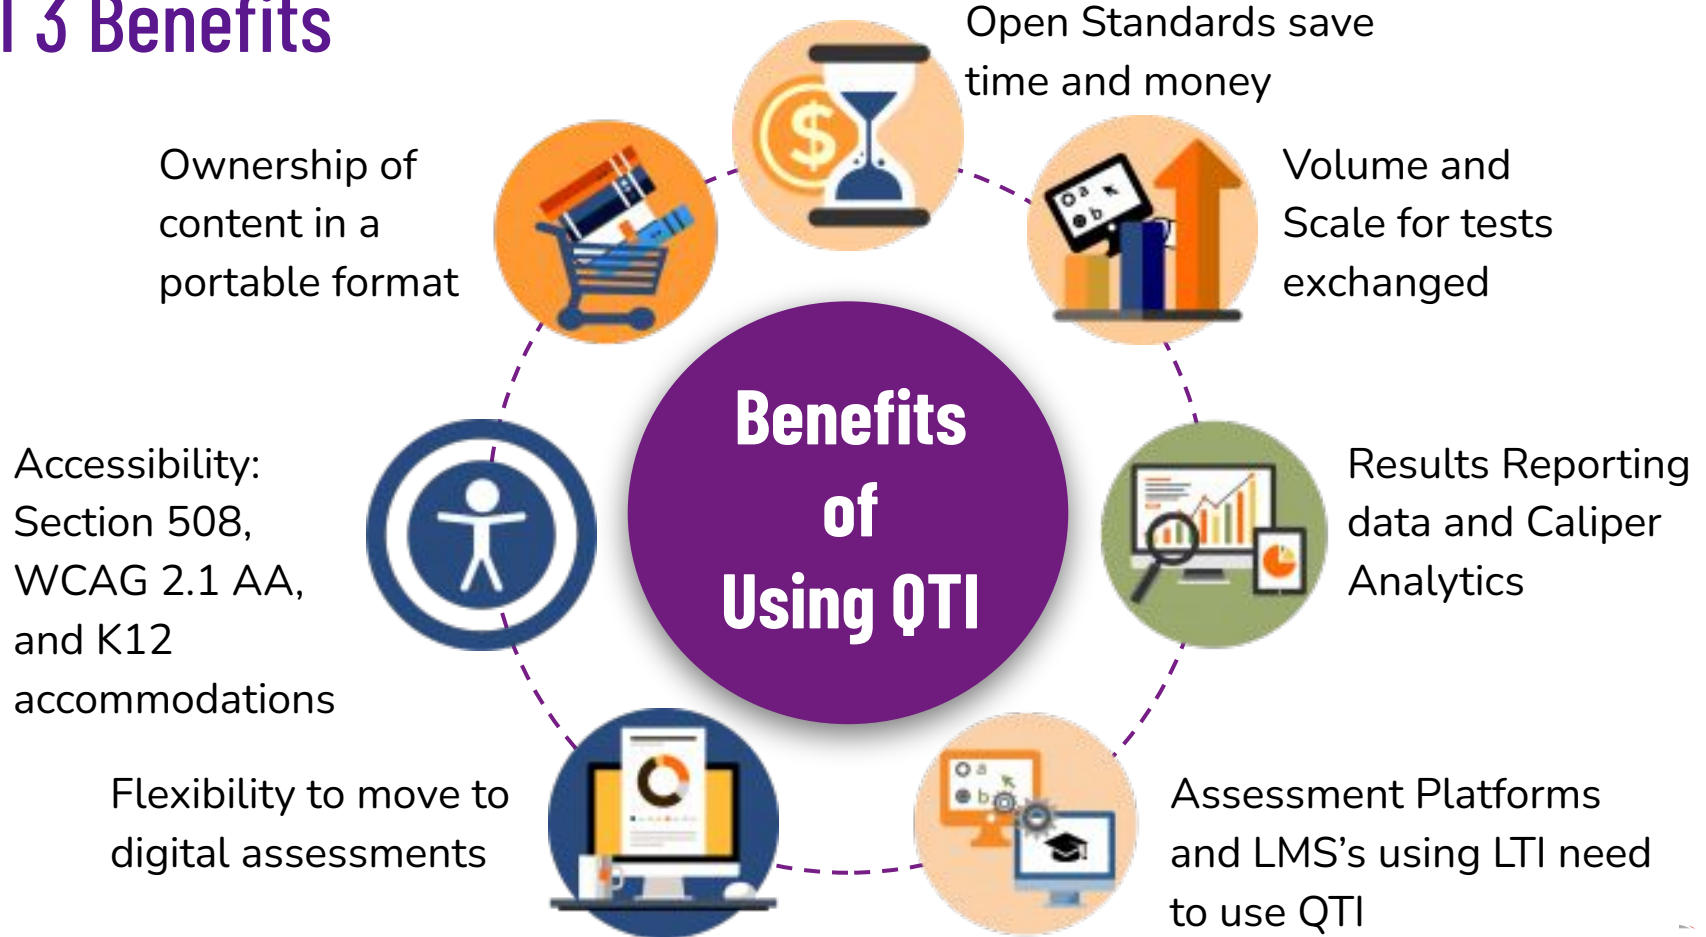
I 3 Benefits

Open Standards save time and money

Ownership of content in a portable format

Volume and Scale for tests exchanged

Benefits of Using QTI

Accessibility: Section 508, WCAG 2.1 AA, and K12 accommodations

Results Reporting data and Caliper Analytics

Flexibility to move to digital assessments

Assessment Platforms and LMS's using LTI need to use QTI